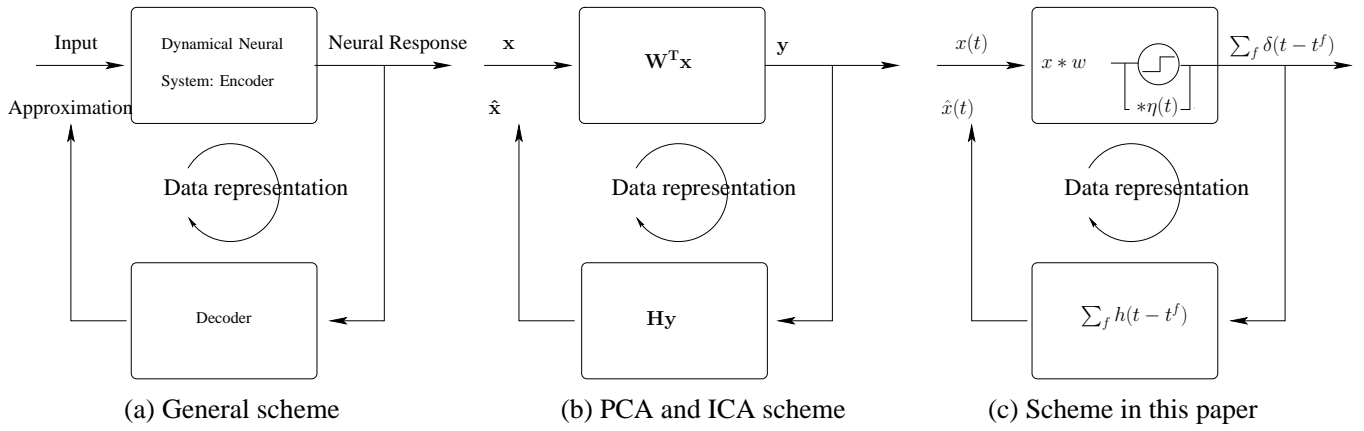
Input

Dynamical Neural System: Encoder

Neural Response

Approximation

Data representation

Decoder

(a) General scheme

$\mathbf{x}$

$\mathbf{W^T x}$

$\mathbf{y}$

$\hat{\mathbf{x}}$

Data representation

$\mathbf{Hy}$

(b) PCA and ICA scheme

$x(t)$

$x * w$

$* \eta(t)$

$\sum_f \delta(t - t^f)$

$\hat{x}(t)$

Data representation

$\sum_f h(t - t^f)$

(c) Scheme in this paper